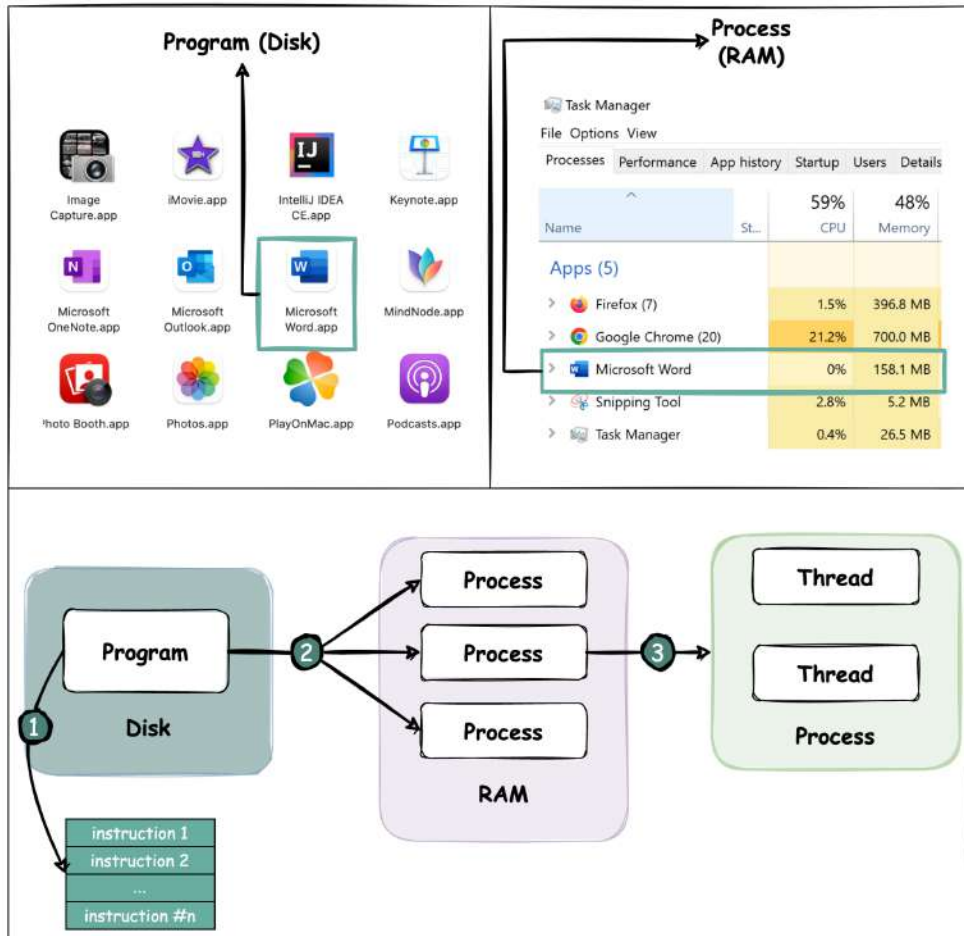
Program (Disk)

Image Capture.app
iMovie.app
IntelliJ IDEA CE.app
Keynote.app
Microsoft OneNote.app
Microsoft Outlook.app
Microsoft Word.app
MindNode.app
hoto Booth.app
Photos.app
PlayOnMac.app
Podcasts.app

Process (RAM)

Task Manager
File Options View
Processes Performance App history Startup Users Details

| Name | St... | 59% CPU | 48% Memory |
|---|---|---|---|
| Apps (5) | | | |
| Firefox (7) | | 1.5% | 396.8 MB |
| Google Chrome (20) | | 21.2% | 700.0 MB |
| Microsoft Word | | 0% | 158.1 MB |
| Snipping Tool | | 2.8% | 5.2 MB |
| Task Manager | | 0.4% | 26.5 MB |

Program
Disk
1
instruction 1
instruction 2
...
instruction #n
2
Process
Process
Process
RAM
3
Thread
Thread
Process